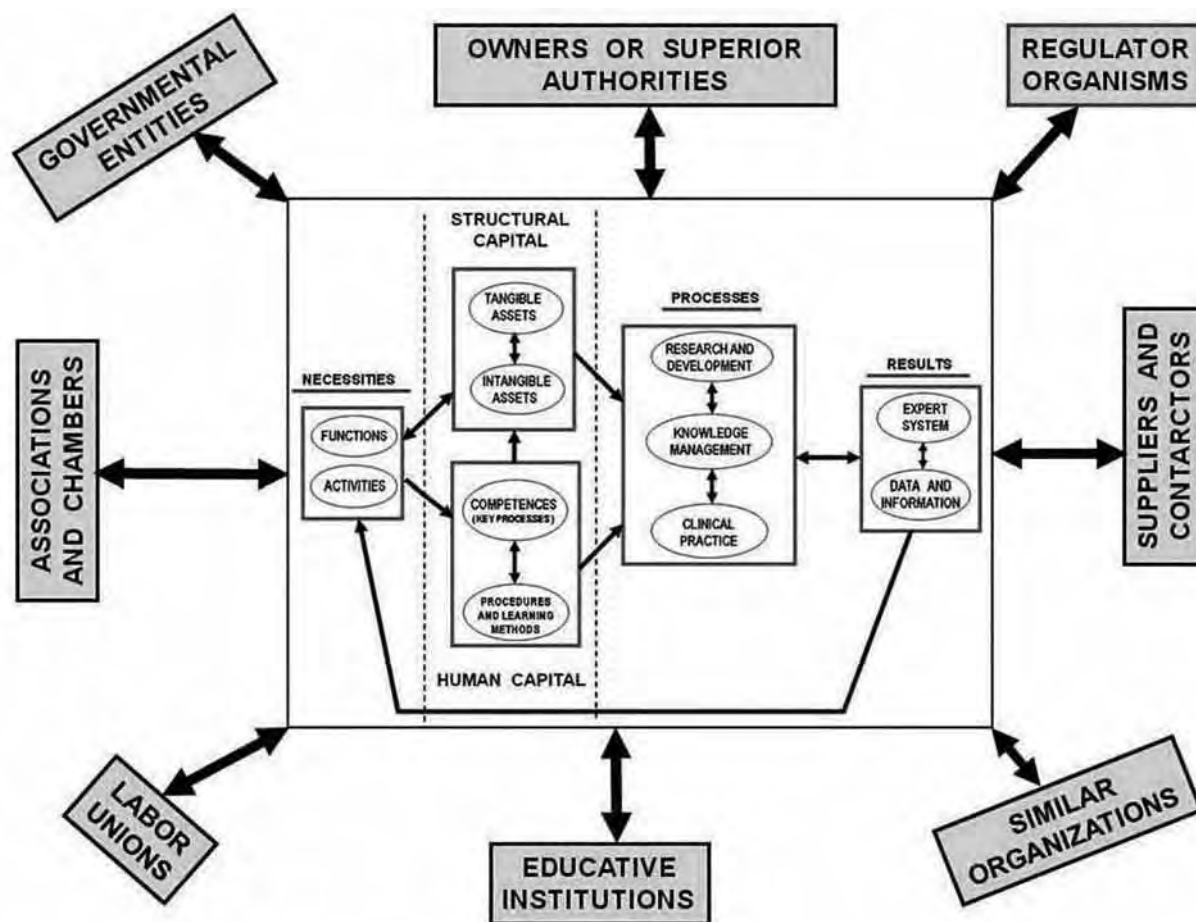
GOVERNMENTAL ENTITIES

OWNERS OR SUPERIOR AUTHORITIES

REGULATOR ORGANISMS

ASSOCIATIONS AND CHAMBERS

STRUCTURAL CAPITAL

TANGIBLE ASSETS

INTANGIBLE ASSETS

NECESSITIES

FUNCTIONS

ACTIVITIES

COMPETENCES (KEY PROCESSES)

PROCEDURES AND LEARNING METHODS

HUMAN CAPITAL

PROCESSES

RESEARCH AND DEVELOPMENT

KNOWLEDGE MANAGEMENT

CLINICAL PRACTICE

RESULTS

EXPERT SYSTEM

DATA AND INFORMATION

SUPPLIERS AND CONTARCTORS

LABOR UNIONS

EDUCATIVE INSTITUTIONS

SIMILAR ORGANIZATIONS